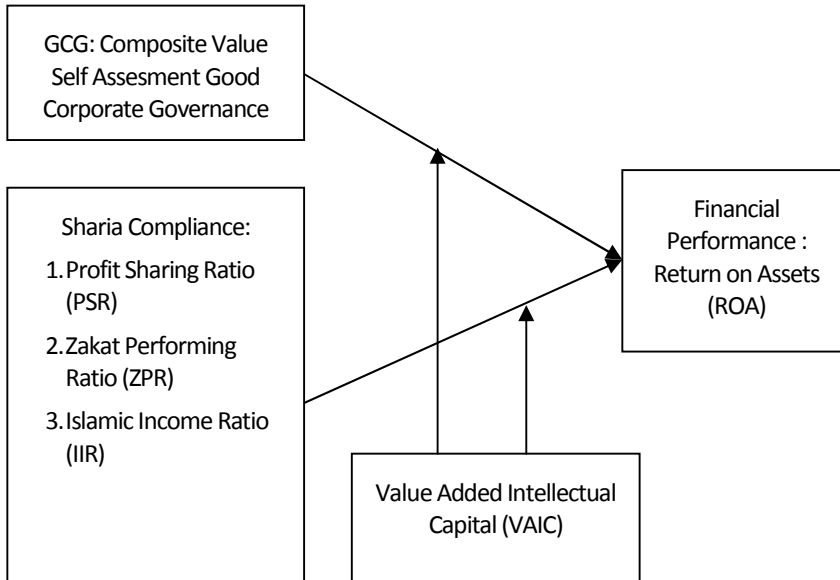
GCG: Composite Value Self Assesment Good Corporate Governance

Sharia Compliance:
1. Profit Sharing Ratio (PSR)
2. Zakat Performing Ratio (ZPR)
3. Islamic Income Ratio (IIR)

Financial Performance : Return on Assets (ROA)

Value Added Intellectual Capital (VAIC)